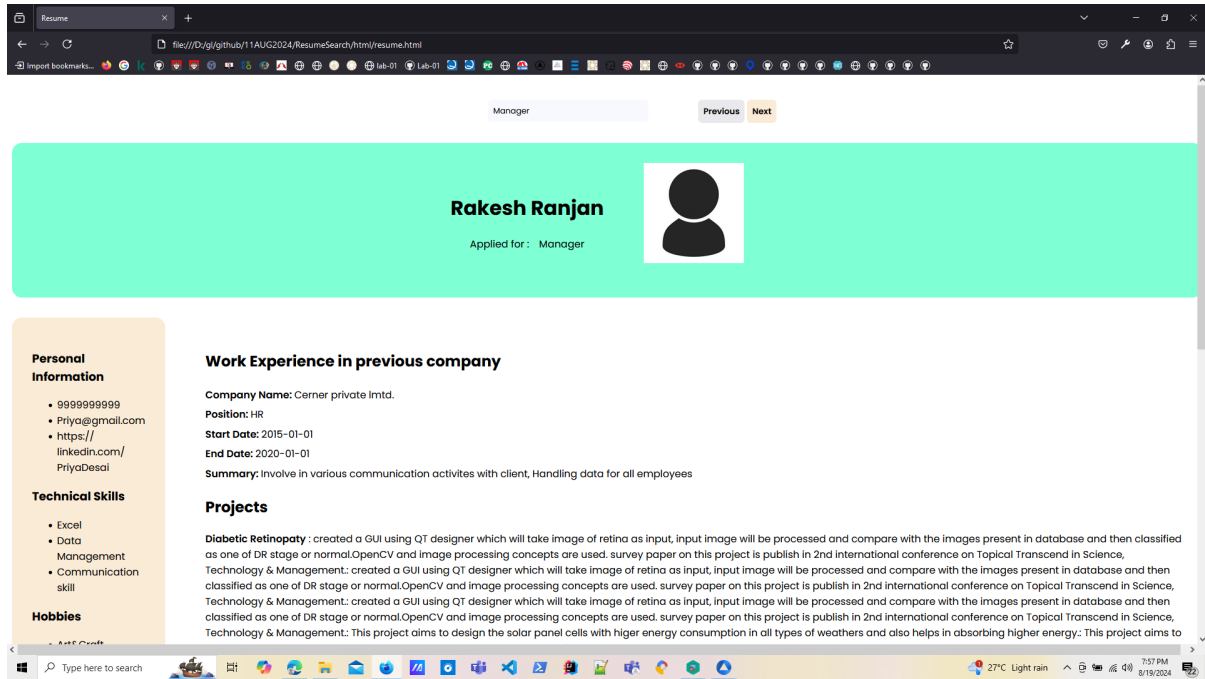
Resume

file:///D:/gl/github/11AUG2024/ResumeSearch/html/resume.html

Import bookmarks... lab-01 Lab-01

Manager

Previous Next

Rakesh Ranjan

Applied for : Manager

Personal Information

- 9999999999
- Priya@gmail.com
- https://linkedin.com/PriyaDesai

Technical Skills

- Excel
- Data Management
- Communication skill

Hobbies

- Art& Craft

Work Experience in previous company

Company Name: Cerner private lmtd.

Position: HR

Start Date: 2015-01-01

End Date: 2020-01-01

Summary: Involve in various communication activites with client, Handling data for all employees

Projects

Diabetic Retinopaty : created a GUI using QT designer which will take image of retina as input, input image will be processed and compare with the images present in database and then classified as one of DR stage or normal.OpenCV and image processing concepts are used. survey paper on this project is publish in 2nd international conference on Topical Transcend in Science, Technology & Management.: created a GUI using QT designer which will take image of retina as input, input image will be processed and compare with the images present in database and then classified as one of DR stage or normal.OpenCV and image processing concepts are used. survey paper on this project is publish in 2nd international conference on Topical Transcend in Science, Technology & Management.: created a GUI using QT designer which will take image of retina as input, input image will be processed and compare with the images present in database and then classified as one of DR stage or normal.OpenCV and image processing concepts are used. survey paper on this project is publish in 2nd international conference on Topical Transcend in Science, Technology & Management.: This project aims to design the solar panel cells with higer energy consumption in all types of weathers and also helps in absorbing higher energy.: This project aims to

Type here to search

27°C Light rain

7:57 PM
8/19/2024

22